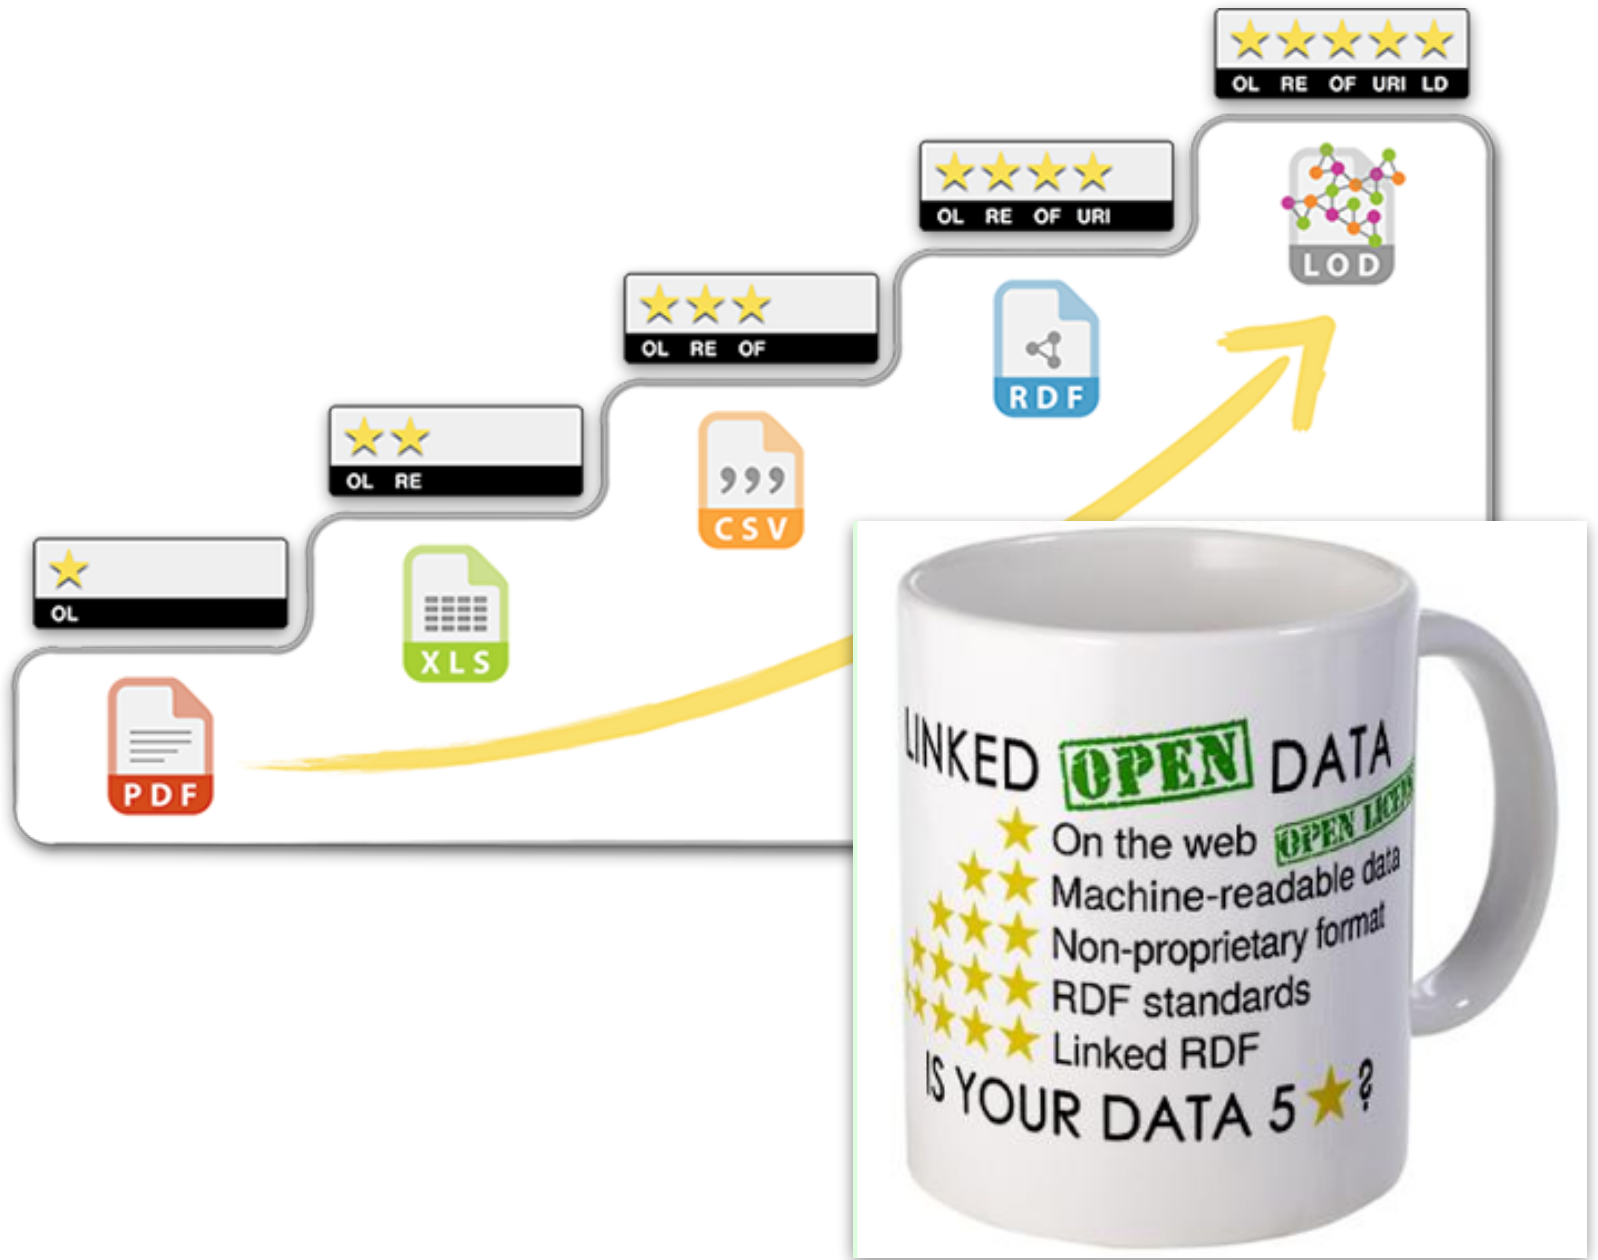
OL

PDF

OL RE

XLS

OL RE OF

CSV

OL RE OF URI

RDF

OL RE OF URI LD

LOD

LINKED OPEN DATA

OPEN LICENSE

On the web

Machine-readable data

Non-proprietary format

RDF standards

Linked RDF

IS YOUR DATA 5★?